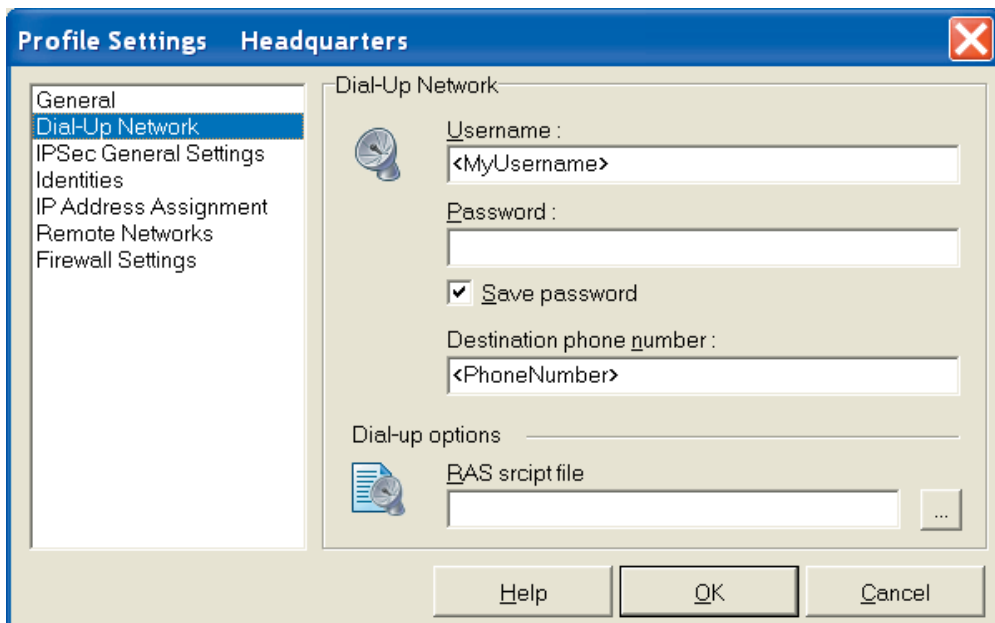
Profile Settings Headquarters

General
Dial-Up Network
IPSec General Settings
Identities
IP Address Assignment
Remote Networks
Firewall Settings

Dial-Up Network

Username :
<MyUsername>

Password :

Save password

Destination phone number :
<PhoneNumber>

Dial-up options

RAS srcipt file

...

Help
OK
Cancel